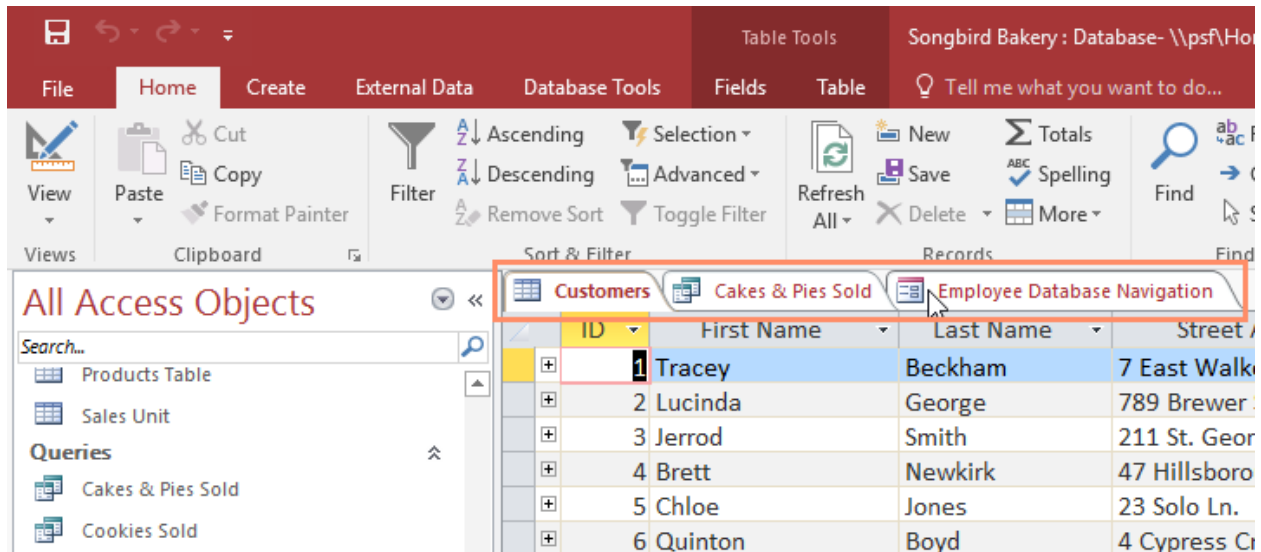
Table Tools

Songbird Bakery : Database- \\psf\Ho

File Home Create External Data Database Tools Fields Table Tell me what you want to do...

View

Views

Paste

Cut

Copy

Format Painter

Clipboard

Filter

Ascending

Descending

Remove Sort

Selection

Advanced

Toggle Filter

Sort & Filter

Refresh All

New

Save

Delete

Totals

Spelling

More

Records

Find

Find

All Access Objects

Search...

Products Table

Sales Unit

Queries

Cakes & Pies Sold

Cookies Sold

Customers Cakes & Pies Sold Employee Database Navigation

| ID | First Name | Last Name | Street A |
|---|---|---|---|
| 1 | Tracey | Beckham | 7 East Walk |
| 2 | Lucinda | George | 789 Brewer |
| 3 | Jerrod | Smith | 211 St. Geor |
| 4 | Brett | Newkirk | 47 Hillsboro |
| 5 | Chloe | Jones | 23 Solo Ln. |
| 6 | Quinton | Boyd | 4 Cypress Cr |